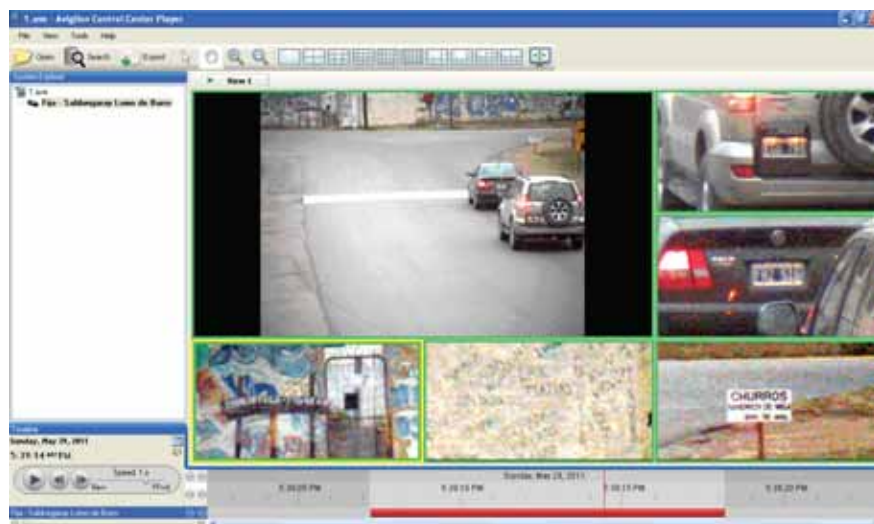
1.avs - Avigilon Control Center Player

File View Tools Help

Open Search Export

System Explorer

1.avs
File - Saldungaray Lomo de Burro

View 1

Timeline
Sunday, May 29, 2011
5:20:14 PM

Speed 1x
Slow Fast

Sunday, May 29, 2011
5:20:05 PM
5:20:10 PM
5:20:15 PM
5:20:20 PM

File - Saldungaray Lomo de Burro

CHURROS
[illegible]